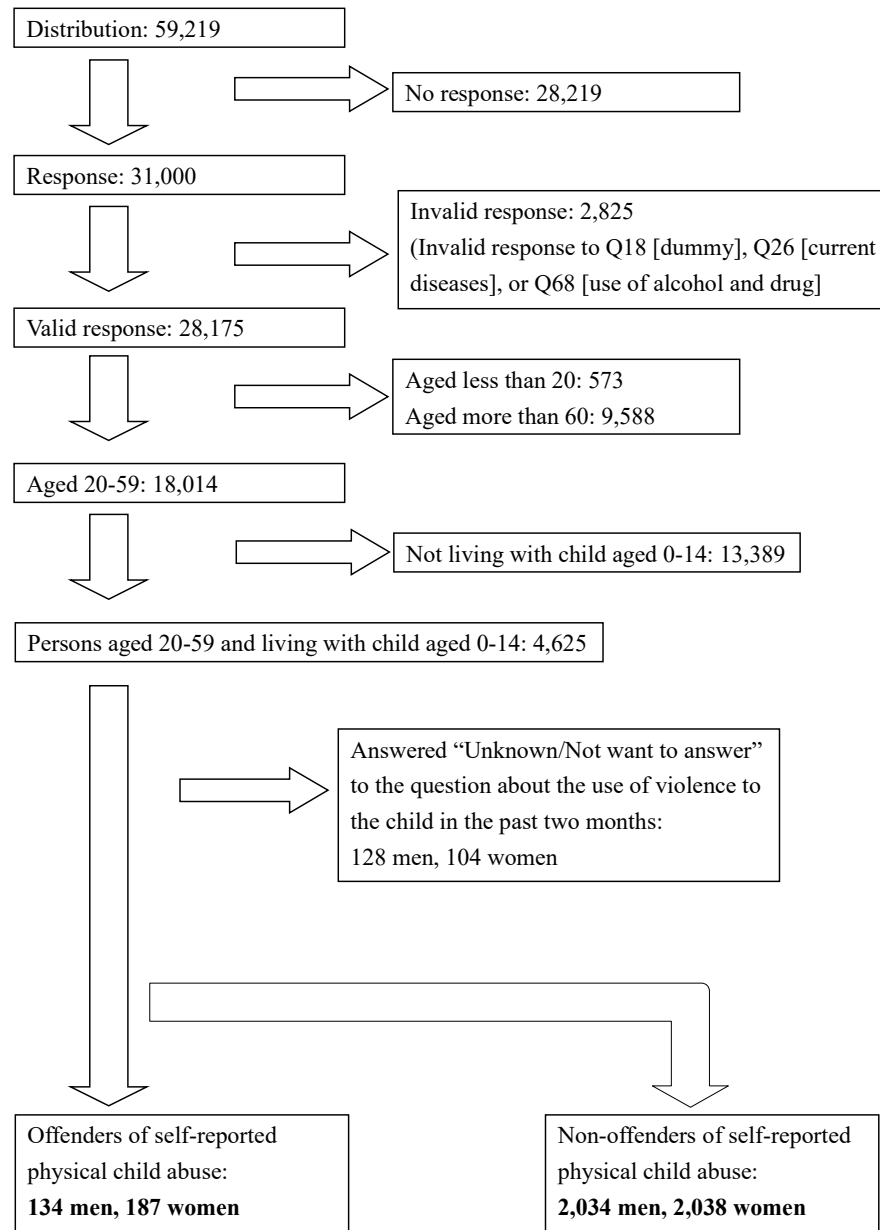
Distribution: 59,219

No response: 28,219

Response: 31,000

Invalid response: 2,825
(Invalid response to Q18 [dummy], Q26 [current diseases], or Q68 [use of alcohol and drug]

Valid response: 28,175

Aged less than 20: 573
Aged more than 60: 9,588

Aged 20-59: 18,014

Not living with child aged 0-14: 13,389

Persons aged 20-59 and living with child aged 0-14: 4,625

Answered "Unknown/Not want to answer" to the question about the use of violence to the child in the past two months:
128 men, 104 women

Offenders of self-reported physical child abuse:
**134 men, 187 women**

Non-offenders of self-reported physical child abuse:
**2,034 men, 2,038 women**